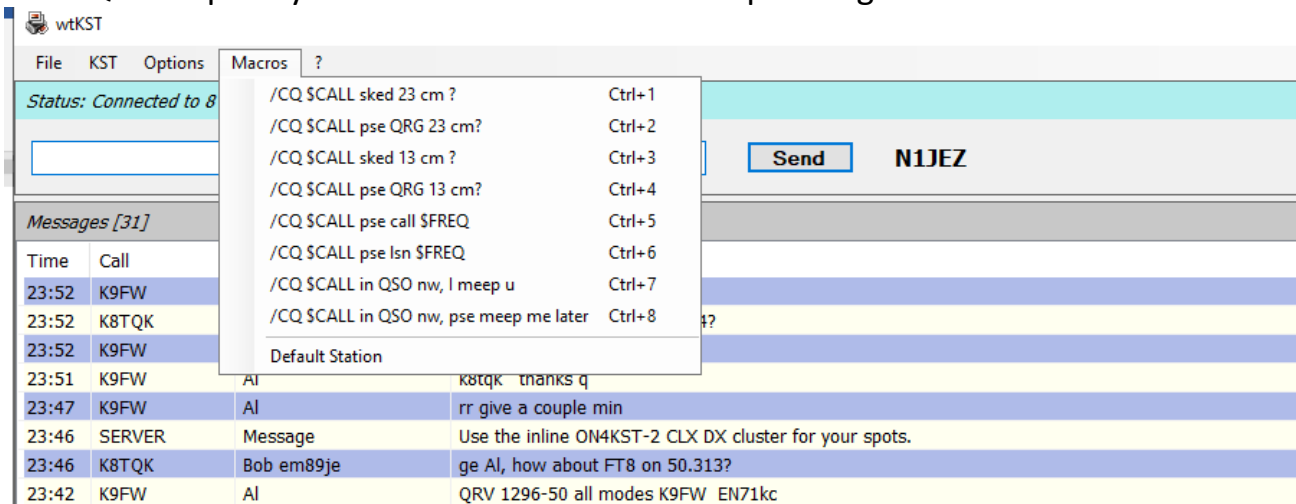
wtKST

File KST Options Macros ?

Status: Connected to 8

/CQ $CALL sked 23 cm ? Ctrl+1
/CQ $CALL pse QRG 23 cm? Ctrl+2
/CQ $CALL sked 13 cm ? Ctrl+3
/CQ $CALL pse QRG 13 cm? Ctrl+4
/CQ $CALL pse call $FREQ Ctrl+5
/CQ $CALL pse lsn $FREQ Ctrl+6
/CQ $CALL in QSO nw, I meep u Ctrl+7
/CQ $CALL in QSO nw, pse meep me later Ctrl+8
Default Station

Send N1JEZ

Messages [31]

| Time | Call | | |
|---|---|---|---|
| 23:52 | K9FW | | |
| 23:52 | K8TQK | | 4? |
| 23:52 | K9FW | | |
| 23:51 | K9FW | Al | k8tqk thanks q |
| 23:47 | K9FW | Al | rr give a couple min |
| 23:46 | SERVER | Message | Use the inline ON4KST-2 CLX DX cluster for your spots. |
| 23:46 | K8TQK | Bob em89je | ge Al, how about FT8 on 50.313? |
| 23:42 | K9FW | Al | QRV 1296-50 all modes K9FW EN71kc |